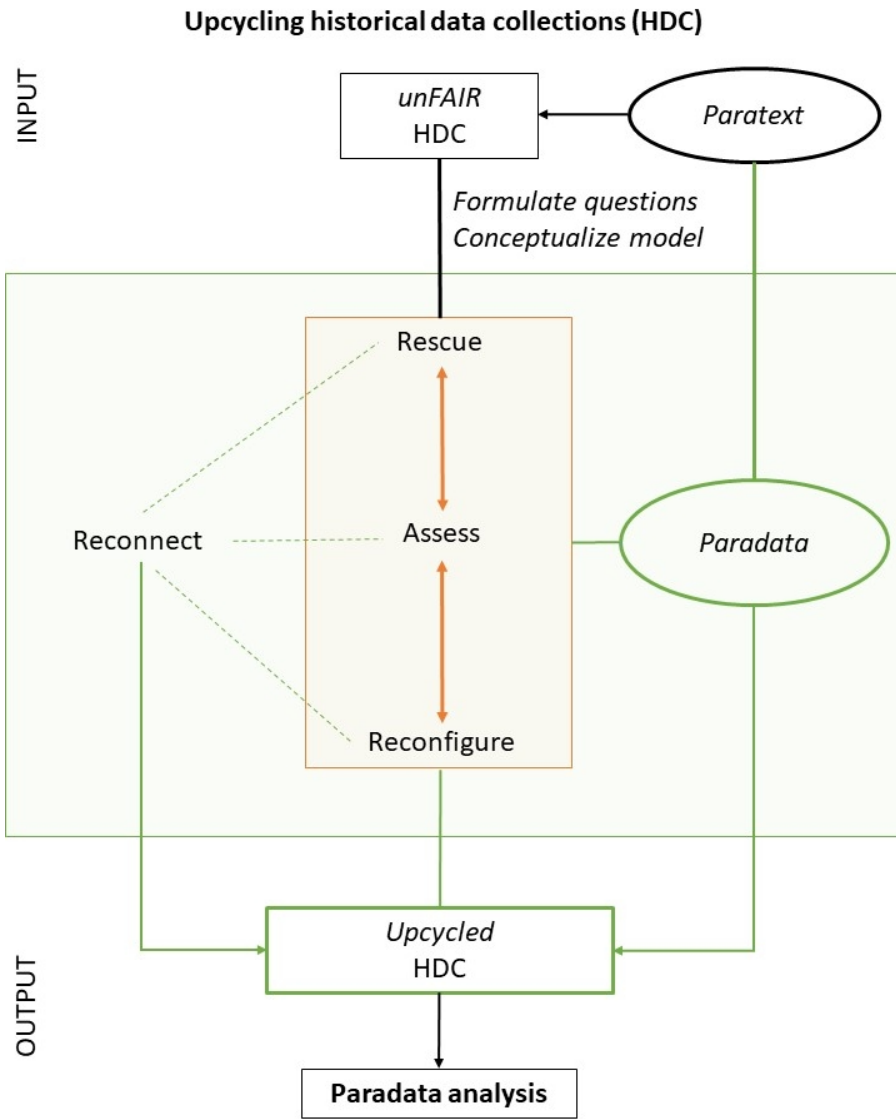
Upcycling historical data collections (HDC)

INPUT

unFAIR HDC

Paratext

Formulate questions
Conceptualize model

Rescue

Reconnect

Assess

Paradata

Reconfigure

OUTPUT

Upcycled HDC

Paradata analysis